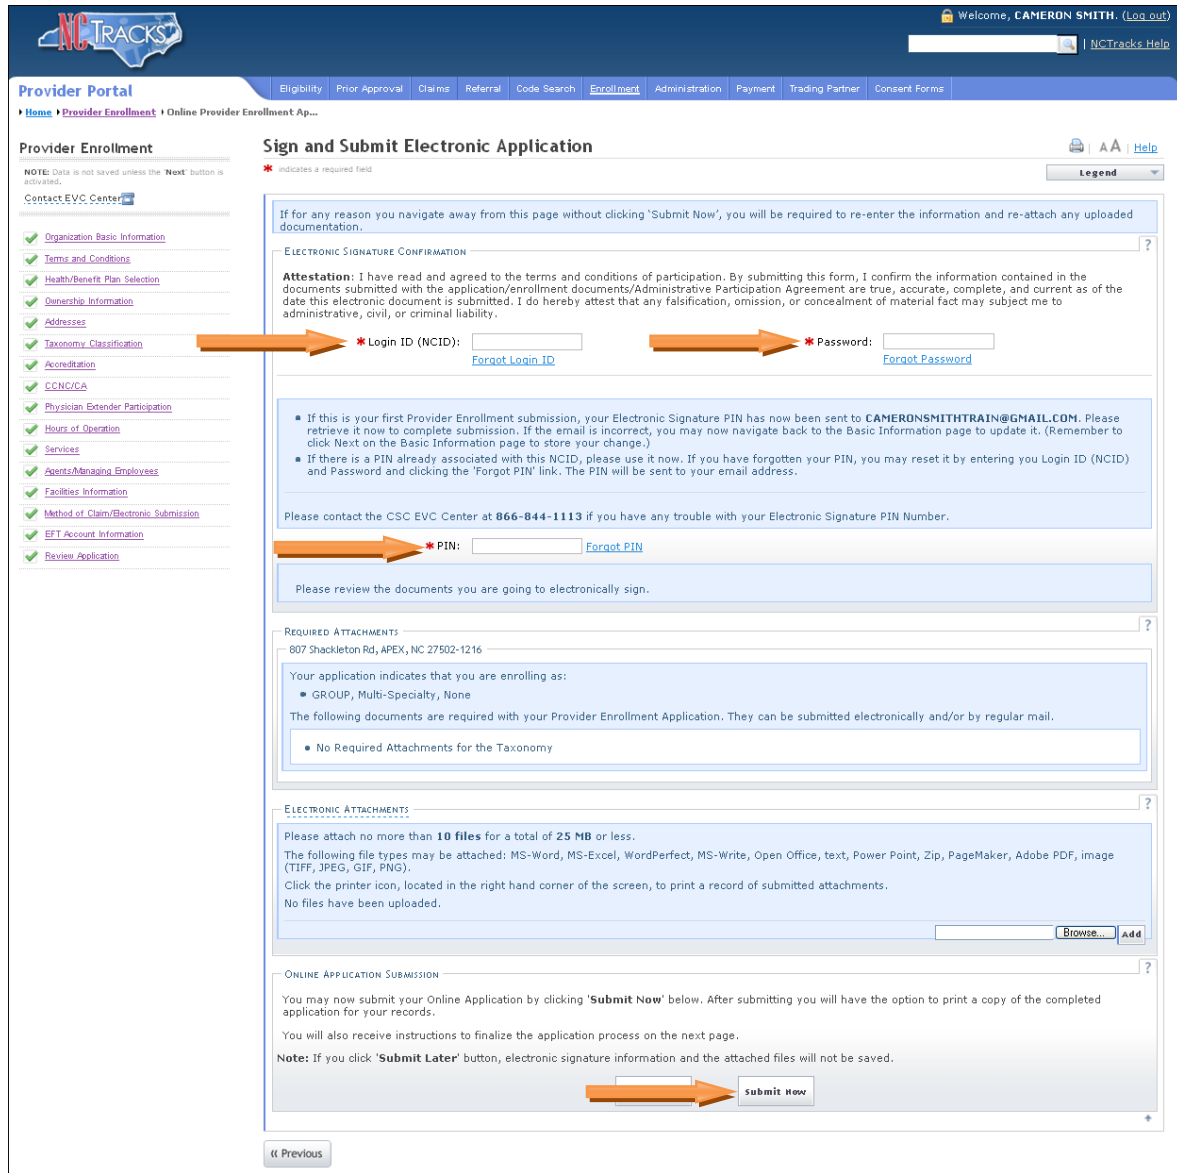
NC TRACKS

Welcome, CAMERON SMITH. (Log out)

| NCTracks Help

Provider Portal

Eligibility | Prior Approval | Claims | Referral | Code Search | Enrollment | Administration | Payment | Trading Partner | Consent Forms

Home ▸ Provider Enrollment ▸ Online Provider Enrollment Ap...

Provider Enrollment

NOTE: Data is not saved unless the 'Next' button is activated.

Contact EVC Center

Organization Basic Information
Terms and Conditions
Health/Benefit Plan Selection
Ownership Information
Addresses
Taxonomy Classification
Accreditation
CCNC/CA
Physician Extender Participation
Hours of Operation
Services
Agents/Managing Employees
Facilities Information
Method of Claim/Electronic Submission
EFT Account Information
Review Application

Sign and Submit Electronic Application

AA | Help

* indicates a required field

Legend

If for any reason you navigate away from this page without clicking 'Submit Now', you will be required to re-enter the information and re-attach any uploaded documentation.

Electronic Signature Confirmation

Attestation: I have read and agreed to the terms and conditions of participation. By submitting this form, I confirm the information contained in the documents submitted with the application/enrollment documents/Administrative Participation Agreement are true, accurate, complete, and current as of the date this electronic document is submitted. I do hereby attest that any falsification, omission, or concealment of material fact may subject me to administrative, civil, or criminal liability.

* Login ID (NCID):
Forgot Login ID

* Password:
Forgot Password

• If this is your first Provider Enrollment submission, your Electronic Signature PIN has now been sent to CAMERONSMITHTRAIN@GMAIL.COM. Please retrieve it now to complete submission. If the email is incorrect, you may now navigate back to the Basic Information page to update it. (Remember to click Next on the Basic Information page to store your change.)
• If there is a PIN already associated with this NCID, please use it now. If you have forgotten your PIN, you may reset it by entering you Login ID (NCID) and Password and clicking the 'Forgot PIN' link. The PIN will be sent to your email address.

Please contact the CSC EVC Center at 866-844-1113 if you have any trouble with your Electronic Signature PIN Number.

* PIN: Forgot PIN

Please review the documents you are going to electronically sign.

Required Attachments

807 Shackleton Rd, APEX, NC 27502-1216

Your application indicates that you are enrolling as:
• GROUP, Multi-Specialty, None
The following documents are required with your Provider Enrollment Application. They can be submitted electronically and/or by regular mail.

• No Required Attachments for the Taxonomy

Electronic Attachments

Please attach no more than 10 files for a total of 25 MB or less.
The following file types may be attached: MS-Word, MS-Excel, WordPerfect, MS-Write, Open Office, text, Power Point, Zip, PageMaker, Adobe PDF, image (TIFF, JPEG, GIF, PNG).
Click the printer icon, located in the right hand corner of the screen, to print a record of submitted attachments.
No files have been uploaded.

Browse... Add

Online Application Submission

You may now submit your Online Application by clicking 'Submit Now' below. After submitting you will have the option to print a copy of the completed application for your records.

You will also receive instructions to finalize the application process on the next page.

Note: If you click 'Submit Later' button, electronic signature information and the attached files will not be saved.

Submit Now

« Previous